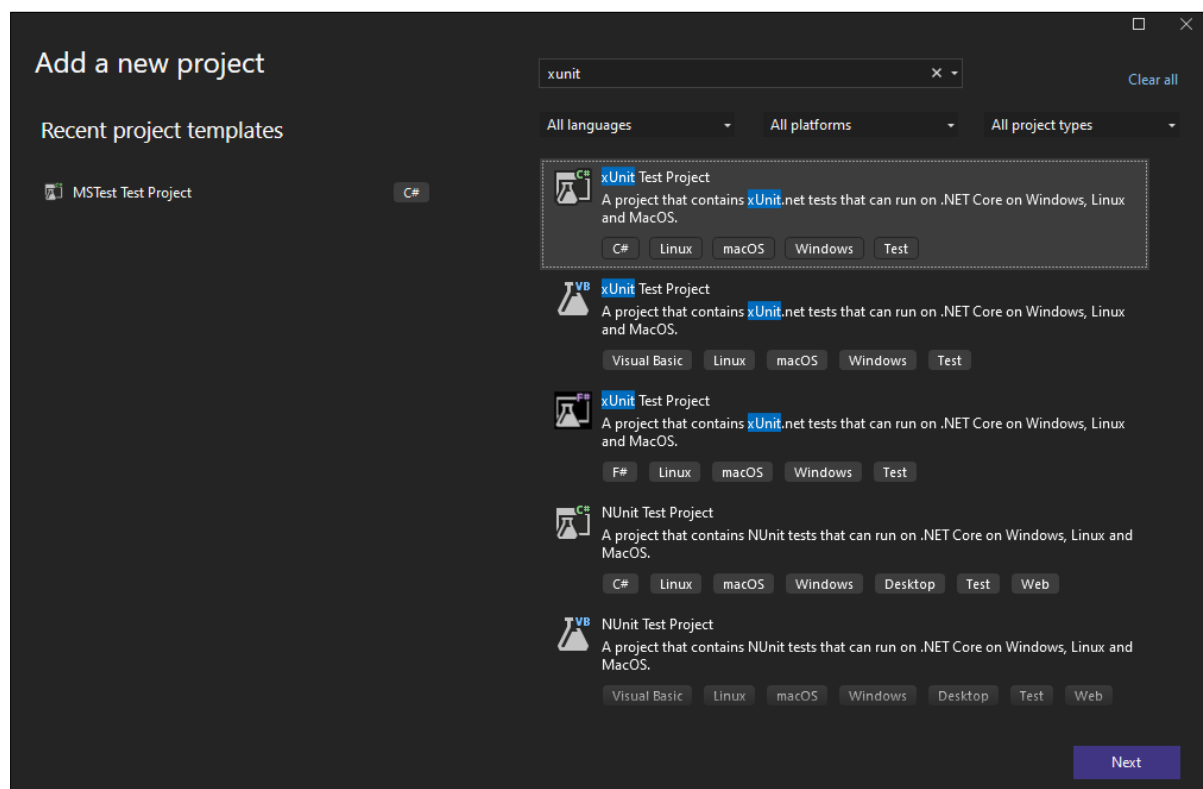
Add a new project

Recent project templates

MSTest Test Project C#

xunit

Clear all

All languages
All platforms
All project types

xUnit Test Project
A project that contains xUnit.net tests that can run on .NET Core on Windows, Linux and MacOS.
C# Linux macOS Windows Test

xUnit Test Project
A project that contains xUnit.net tests that can run on .NET Core on Windows, Linux and MacOS.
Visual Basic Linux macOS Windows Test

xUnit Test Project
A project that contains xUnit.net tests that can run on .NET Core on Windows, Linux and MacOS.
F# Linux macOS Windows Test

NUnit Test Project
A project that contains NUnit tests that can run on .NET Core on Windows, Linux and MacOS.
C# Linux macOS Windows Desktop Test Web

NUnit Test Project
A project that contains NUnit tests that can run on .NET Core on Windows, Linux and MacOS.
Visual Basic Linux macOS Windows Desktop Test Web

Next